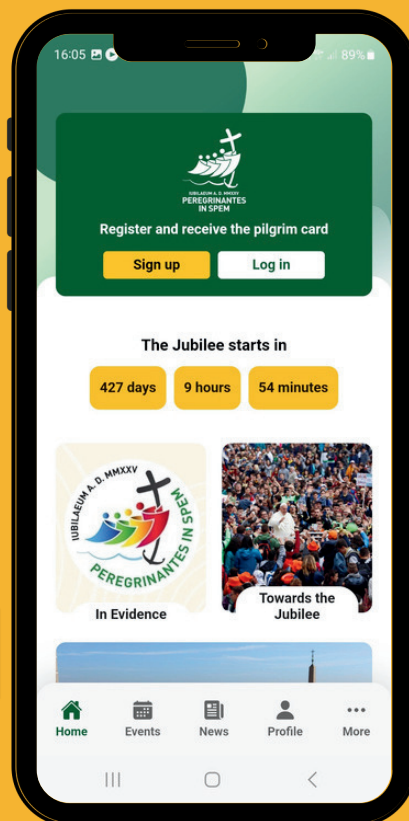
16:05 89%

IUBILAEUM A. D. MMXXV
PEREGRINANTES IN SPEM

Register and receive the pilgrim card

Sign up

Log in

The Jubilee starts in

427 days

9 hours

54 minutes

IUBILAEUM A. D. MMXXV
PEREGRINANTES IN SPEM

In Evidence

Towards the Jubilee

Home

Events

News

Profile

More